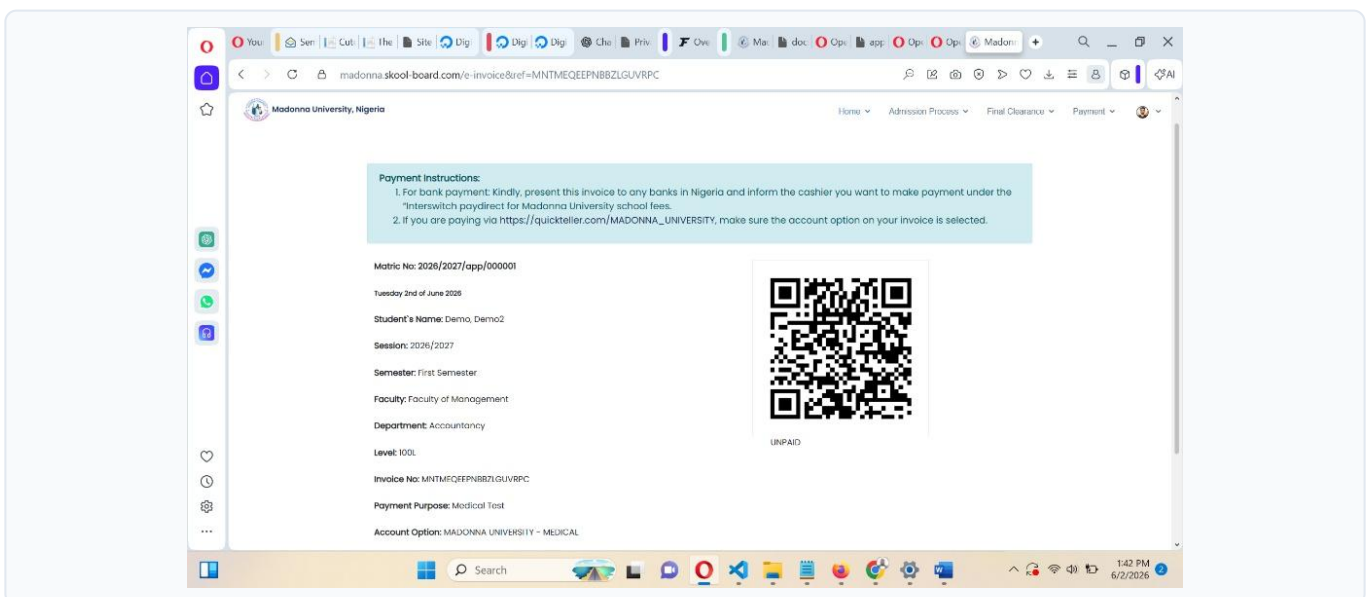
You | Sen | Cut | The | Site | Digi | Digi | Digi | Cha | Priv | Ove | Mac | doc | Ope | app | Ope | Ope | Ope | Madon

madonna.skool-board.com/e-invoice&ref=MNTMEQEEPNBBZLGUVRPC

AI

Madonna University, Nigeria

Home | Admission Process | Final Clearance | Payment

Payment Instructions:
1. For bank payment: Kindly, present this invoice to any banks in Nigeria and inform the cashier you want to make payment under the "Interswitch paydirect for Madonna University school fees.
2. If you are paying via https://quickteller.com/MADONNA_UNIVERSITY, make sure the account option on your invoice is selected.

Matric No: 2026/2027/app/000001

Tuesday 2nd of June 2026

Student's Name: Demo, Demo2

Session: 2026/2027

Semester: First Semester

Faculty: Faculty of Management

Department: Accountancy

Level: 100L

Invoice No: MNTMEQEEPNBBZLGUVRPC

Payment Purpose: Medical Test

Account Option: MADONNA UNIVERSITY - MEDICAL

UNPAID

Search

1:42 PM
6/2/2026